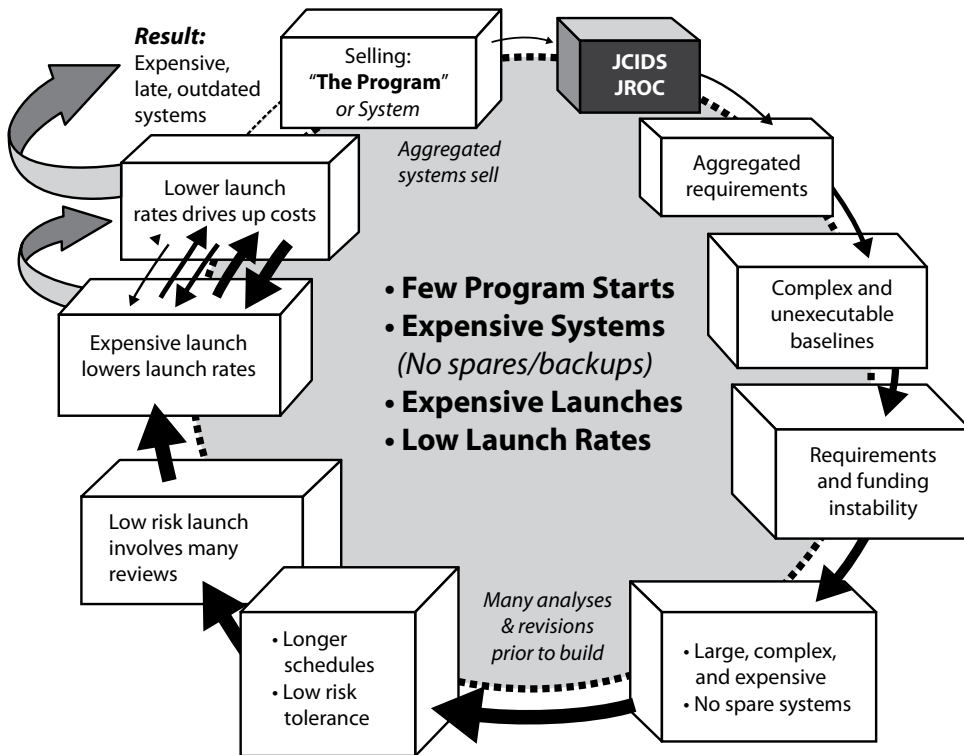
Result: Expensive, late, outdated systems

Selling: "The Program" or System

JCIDS
JROC

Aggregated systems sell

Aggregated requirements

Lower launch rates drives up costs

Complex and unexecutable baselines

• Few Program Starts
• Expensive Systems
(No spares/backups)
• Expensive Launches
• Low Launch Rates

Expensive launch lowers launch rates

Requirements and funding instability

Low risk launch involves many reviews

Many analyses & revisions prior to build

• Longer schedules
• Low risk tolerance

• Large, complex, and expensive
• No spare systems